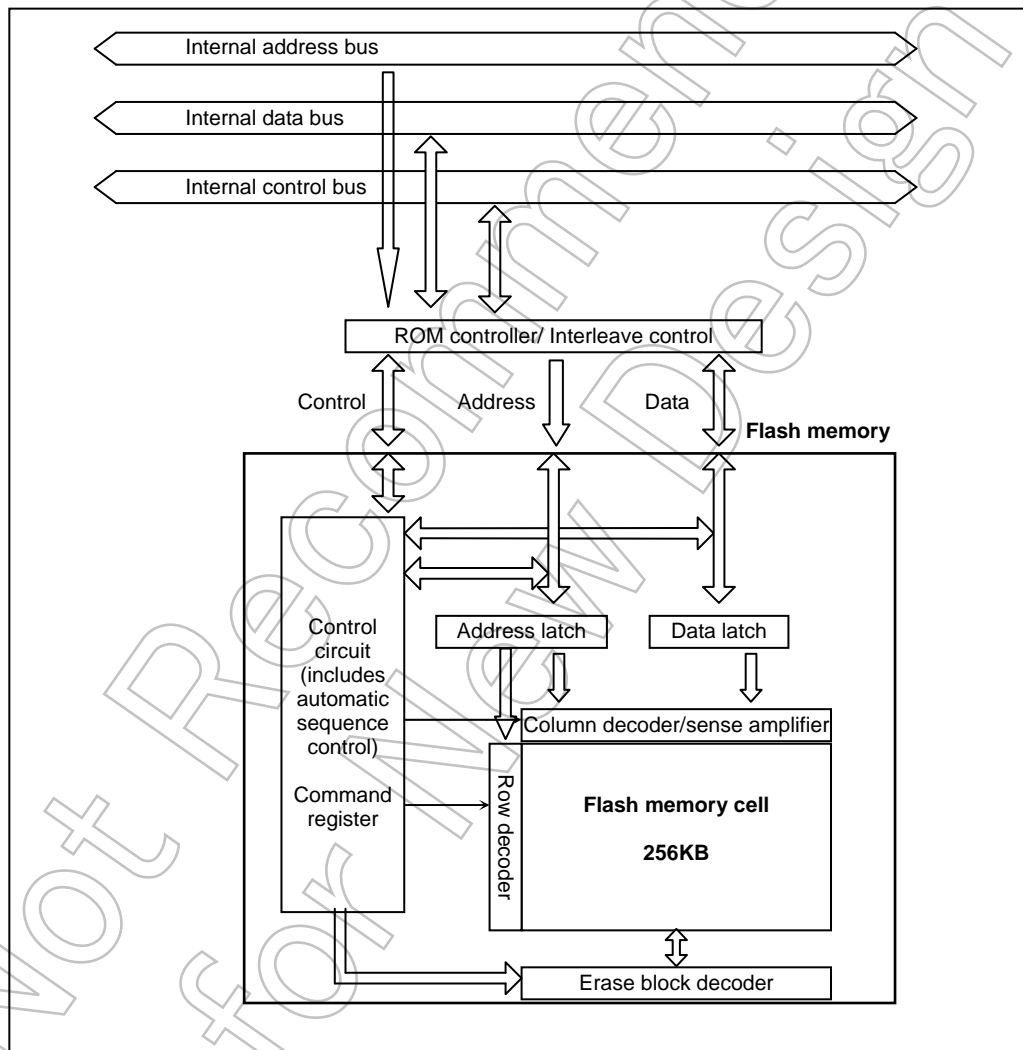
Internal address bus

Internal data bus

Internal control bus

ROM controller/ Interleave control

Control

Address

Data

Flash memory

Control circuit (includes automatic sequence control)

Command register

Address latch

Data latch

Column decoder/sense amplifier

Row decoder

Flash memory cell

256KB

Erase block decoder

Not Recommended for New Design